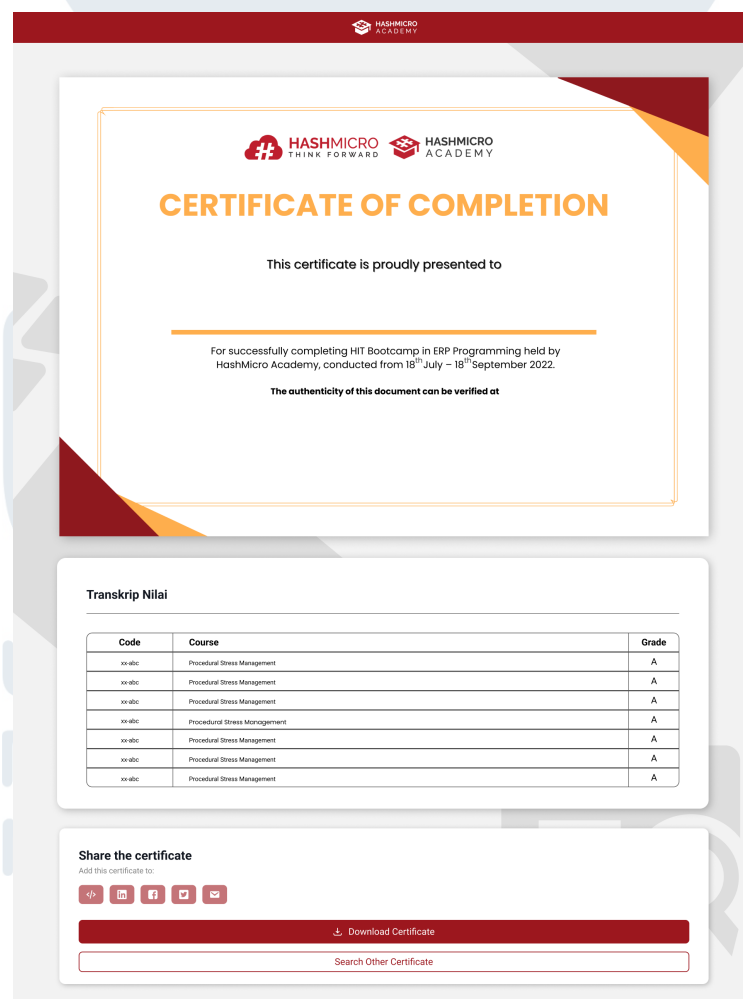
HASHMICRO ACADEMY

HASHMICRO THINK FORWARD

HASHMICRO ACADEMY

CERTIFICATE OF COMPLETION

This certificate is proudly presented to

For successfully completing HIT Bootcamp in ERP Programming held by HashMicro Academy, conducted from $18^{th}$ July – $18^{th}$ September 2022.

The authenticity of this document can be verified at

Transkrip Nilai

| Code | Course | Grade |
|---|---|---|
| xx-abc | Procedural Stress Management | A |
| xx-abc | Procedural Stress Management | A |
| xx-abc | Procedural Stress Management | A |
| xx-abc | Procedural Stress Management | A |
| xx-abc | Procedural Stress Management | A |
| xx-abc | Procedural Stress Management | A |
| xx-abc | Procedural Stress Management | A |

Share the certificate

Add this certificate to:

Download Certificate

Search Other Certificate